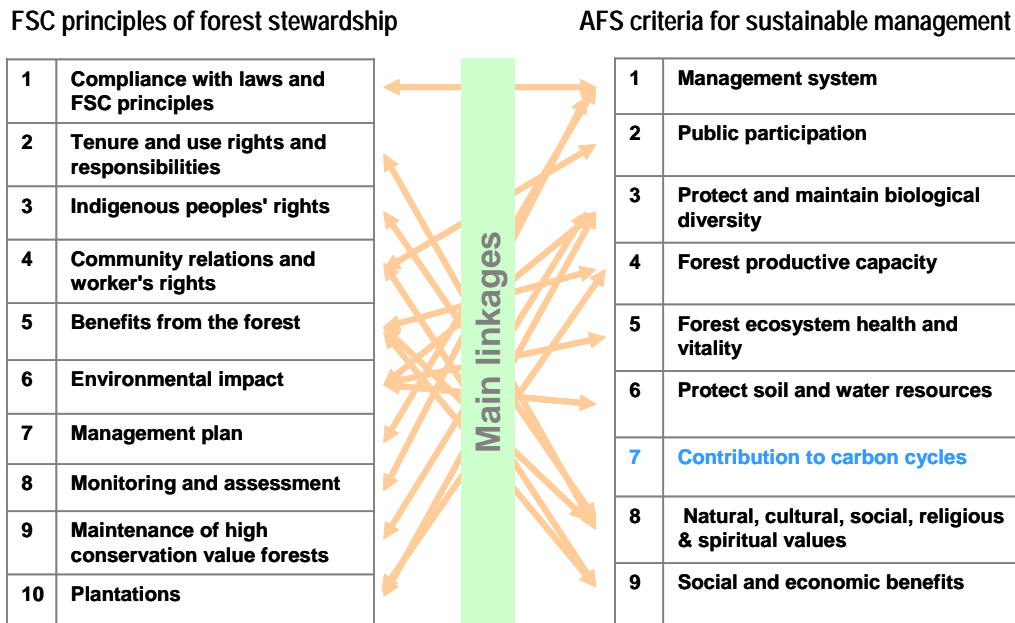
FSC principles of forest stewardship

| | |
|---|---|
| 1 | Compliance with laws and FSC principles |
| 2 | Tenure and use rights and responsibilities |
| 3 | Indigenous peoples' rights |
| 4 | Community relations and worker's rights |
| 5 | Benefits from the forest |
| 6 | Environmental impact |
| 7 | Management plan |
| 8 | Monitoring and assessment |
| 9 | Maintenance of high conservation value forests |
| 10 | Plantations |

Main linkages

AFS criteria for sustainable management

| | |
|---|---|
| 1 | Management system |
| 2 | Public participation |
| 3 | Protect and maintain biological diversity |
| 4 | Forest productive capacity |
| 5 | Forest ecosystem health and vitality |
| 6 | Protect soil and water resources |
| 7 | Contribution to carbon cycles |
| 8 | Natural, cultural, social, religious & spiritual values |
| 9 | Social and economic benefits |